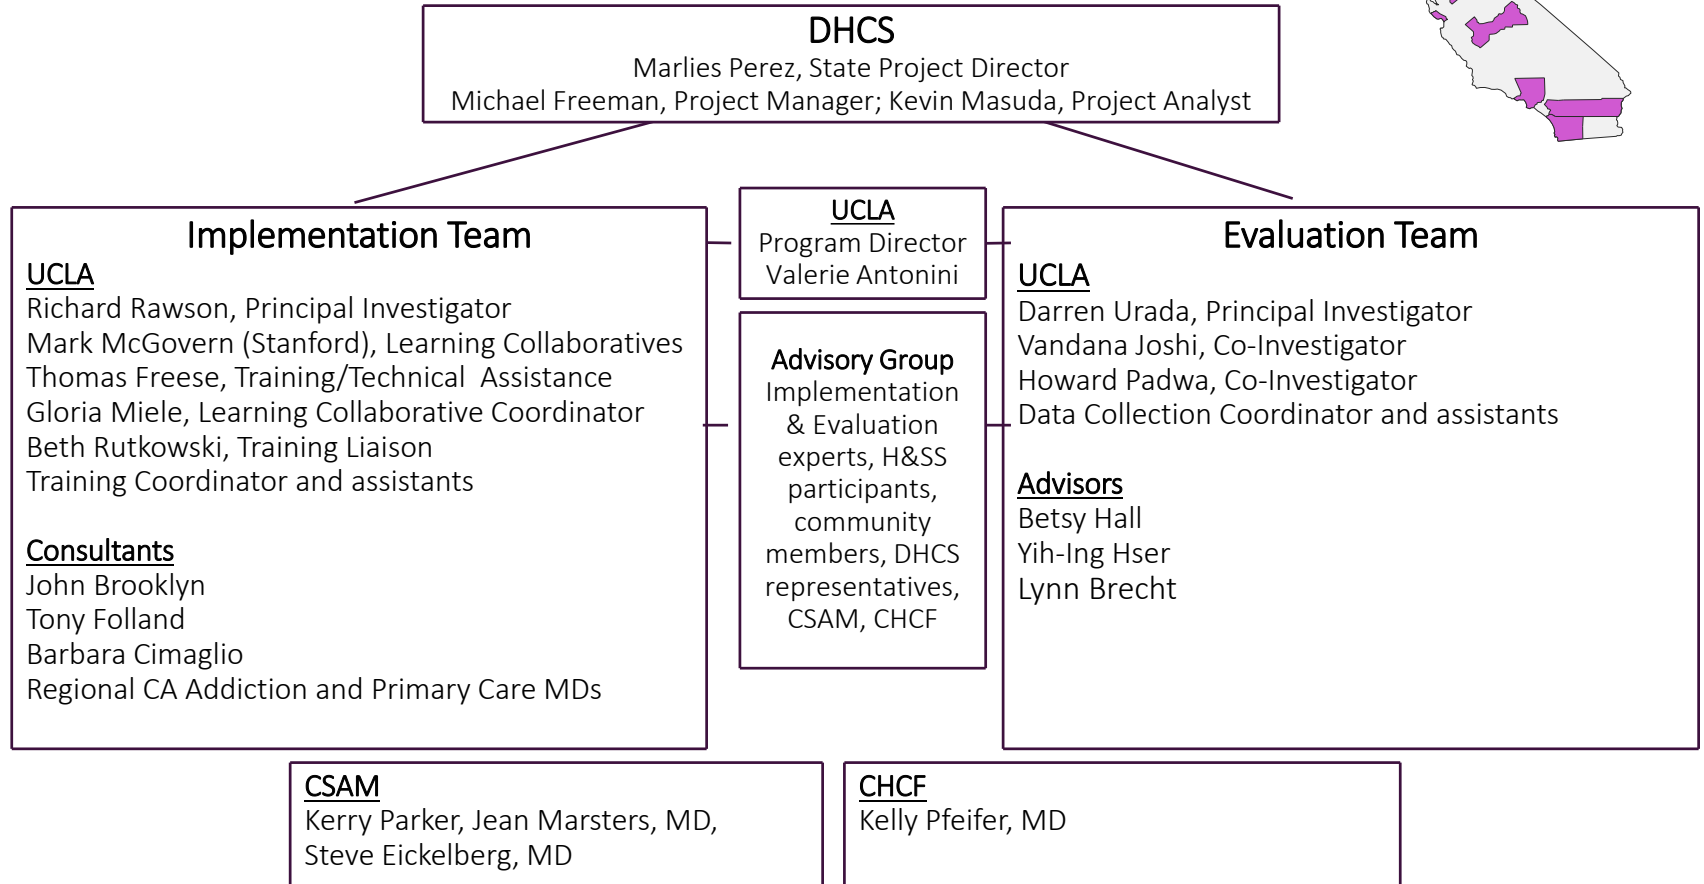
DHCS
Marlies Perez, State Project Director
Michael Freeman, Project Manager; Kevin Masuda, Project Analyst

Implementation Team
UCLA
Richard Rawson, Principal Investigator
Mark McGovern (Stanford), Learning Collaboratives
Thomas Freese, Training/Technical Assistance
Gloria Miele, Learning Collaborative Coordinator
Beth Rutkowski, Training Liaison
Training Coordinator and assistants

Consultants
John Brooklyn
Tony Folland
Barbara Cimaglio
Regional CA Addiction and Primary Care MDs

UCLA
Program Director
Valerie Antonini

Advisory Group
Implementation & Evaluation experts, H&SS participants, community members, DHCS representatives, CSAM, CHCF

Evaluation Team
UCLA
Darren Urada, Principal Investigator
Vandana Joshi, Co-Investigator
Howard Padwa, Co-Investigator
Data Collection Coordinator and assistants

Advisors
Betsy Hall
Yih-Ing Hser
Lynn Brecht

CSAM
Kerry Parker, Jean Marsters, MD, Steve Eickelberg, MD

CHCF
Kelly Pfeifer, MD